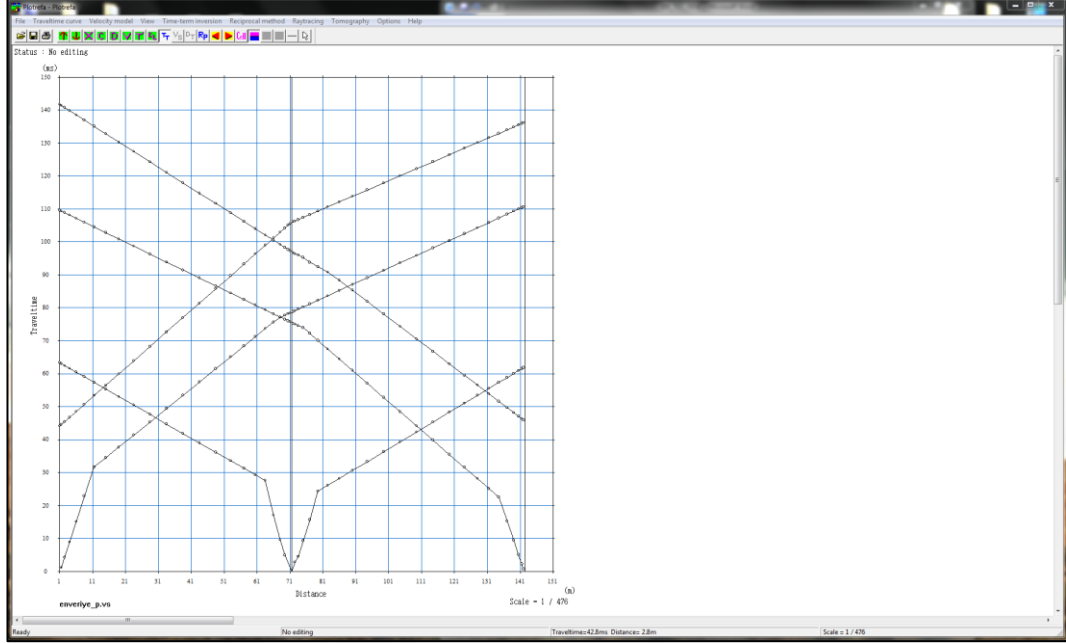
Plotrefa - Plotrefa

File Traveltime curve Velocity model View Time-term inversion Reciprocal method Raytracing Tomography Options Help

Status : No editing

(ms)

150
140
130
120
110
100
90
80
70
60
50
40
30
20
10
0

Traveltime

1 11 21 31 41 51 61 71 81 91 101 111 121 131 141 151

(m)

Distance

enveriye_p.vs

Scale = 1 / 476

Ready

No editing

Traveltime=42.8ms Distance= 2.8m

Scale = 1 / 476